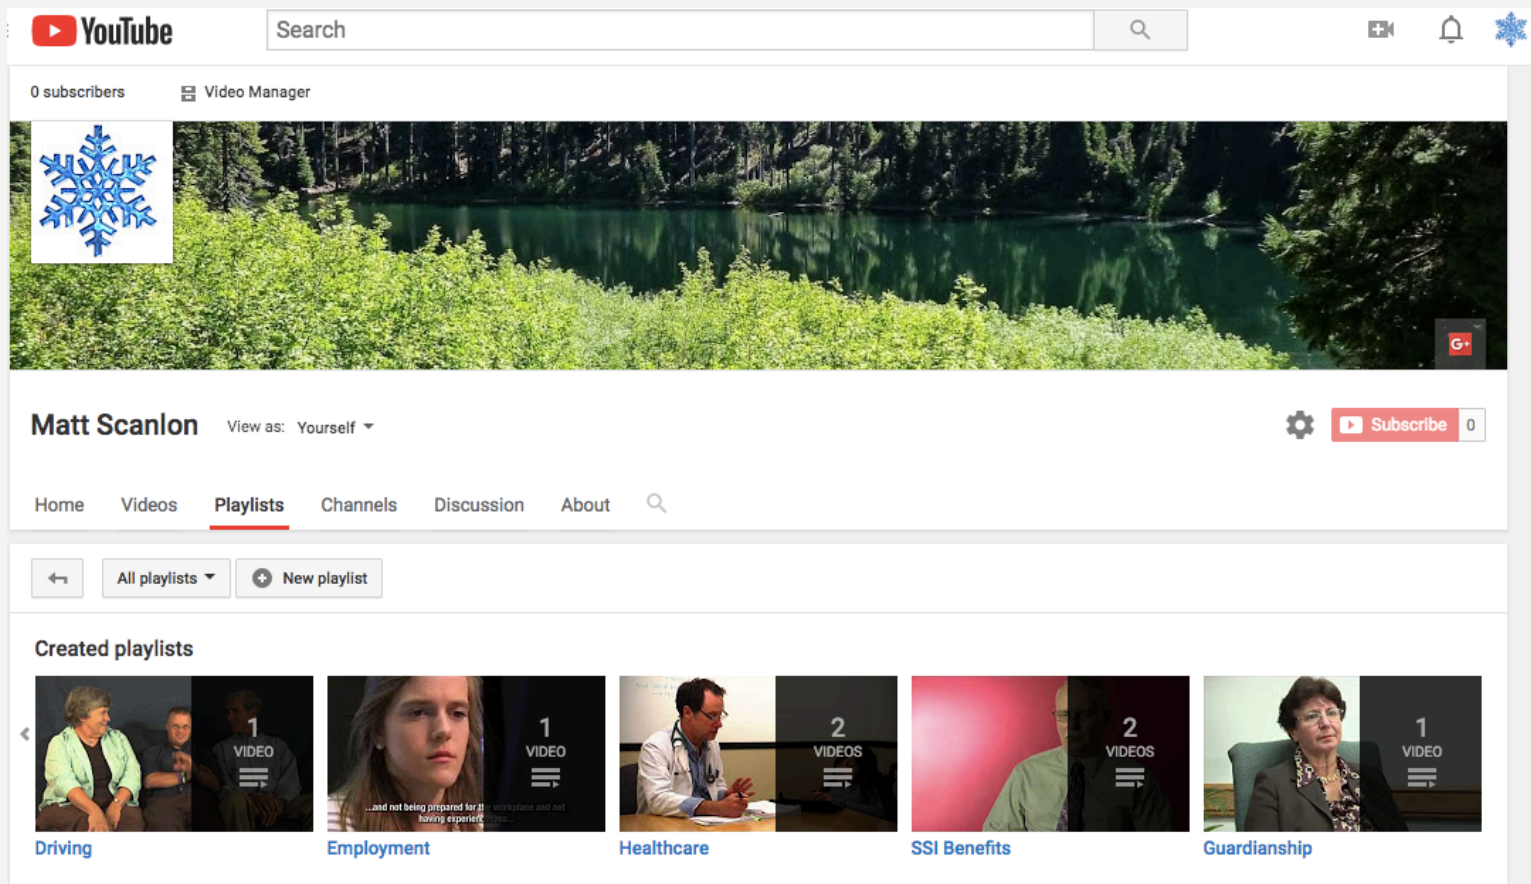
YouTube

Search

0 subscribers

Video Manager

G+

Matt Scanlon

View as: Yourself

Subscribe 0

Home Videos Playlists Channels Discussion About

All playlists

New playlist

Created playlists

1 VIDEO

Driving

...and not being prepared for the workplace and not having experience...

1 VIDEO

Employment

2 VIDEOS

Healthcare

2 VIDEOS

SSI Benefits

1 VIDEO

Guardianship